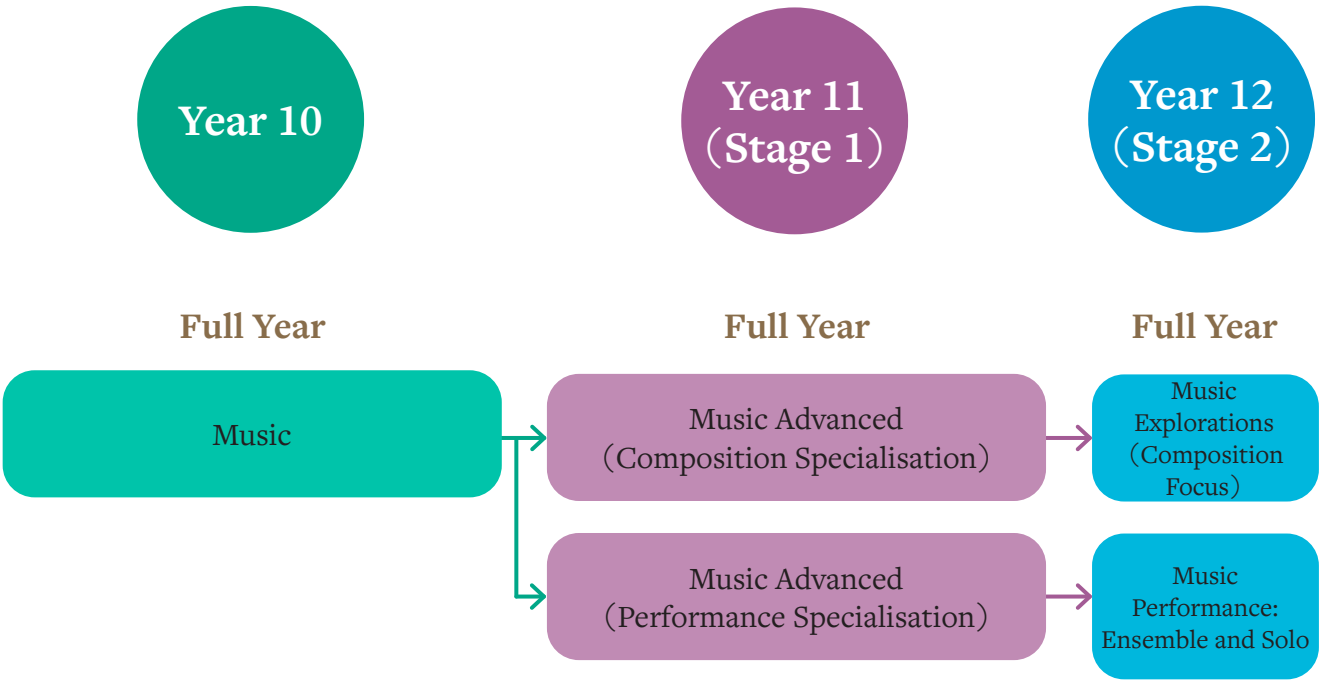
Year 10

Year 11
(Stage 1)

Year 12
(Stage 2)

Full Year

Full Year

Full Year

Music

Music Advanced
(Composition Specialisation)

Music Explorations
(Composition Focus)

Music Advanced
(Performance Specialisation)

Music Performance: Ensemble and Solo